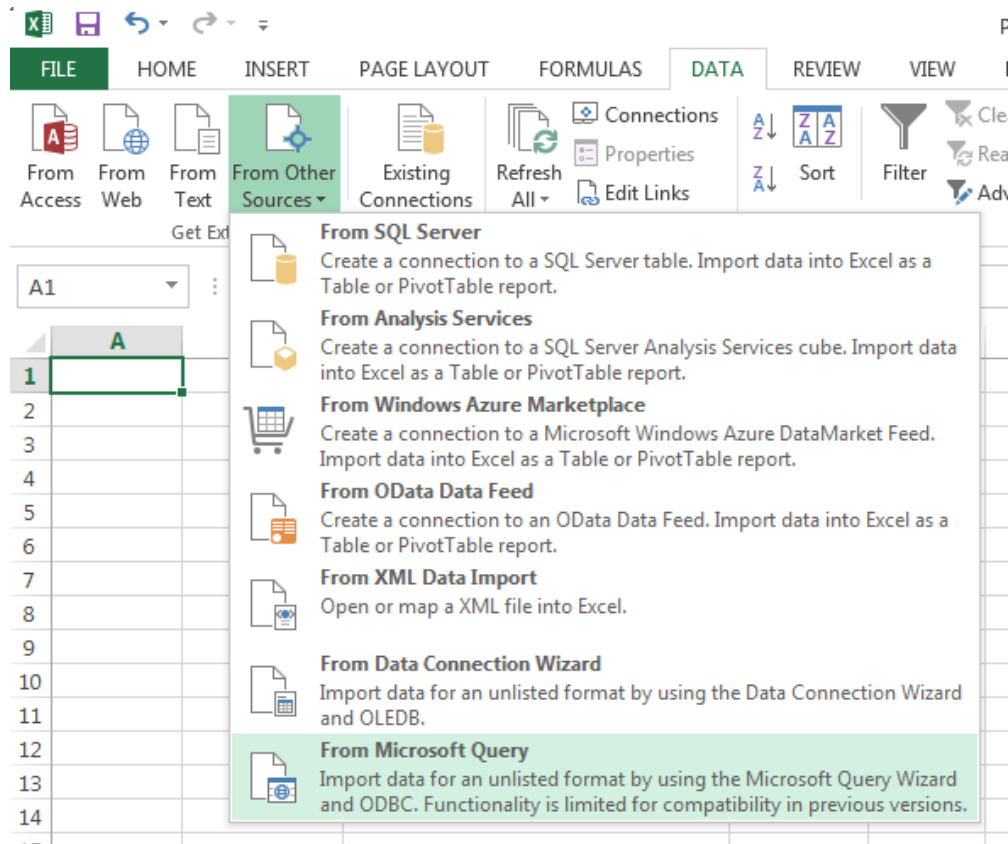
P

FILE HOME INSERT PAGE LAYOUT FORMULAS DATA REVIEW VIEW

From Access From Web From Text From Other Sources Existing Connections Refresh All Connections Properties Edit Links Sort Filter Cle Rea Adv

Get Ext

A1

A

1
2
3
4
5
6
7
8
9
10
11
12
13
14

**From SQL Server**
Create a connection to a SQL Server table. Import data into Excel as a Table or PivotTable report.

**From Analysis Services**
Create a connection to a SQL Server Analysis Services cube. Import data into Excel as a Table or PivotTable report.

**From Windows Azure Marketplace**
Create a connection to a Microsoft Windows Azure DataMarket Feed. Import data into Excel as a Table or PivotTable report.

**From OData Data Feed**
Create a connection to an OData Data Feed. Import data into Excel as a Table or PivotTable report.

**From XML Data Import**
Open or map a XML file into Excel.

**From Data Connection Wizard**
Import data for an unlisted format by using the Data Connection Wizard and OLEDB.

**From Microsoft Query**
Import data for an unlisted format by using the Microsoft Query Wizard and ODBC. Functionality is limited for compatibility in previous versions.